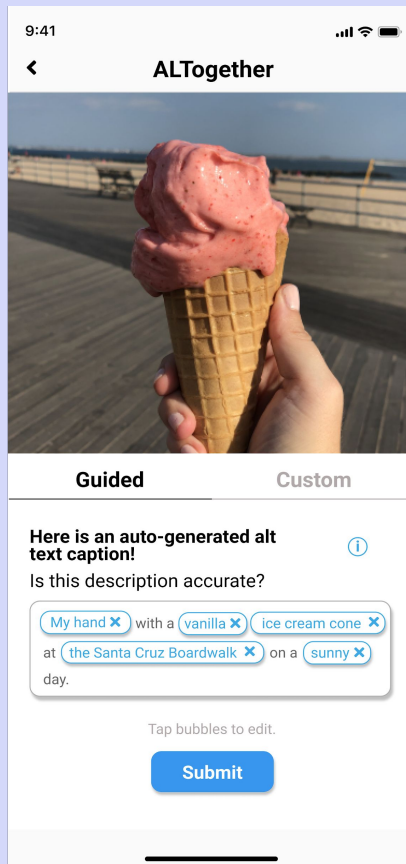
9:41

ALTogether

Guided

Custom

Here is an auto-generated alt text caption!

Is this description accurate?

My hand ✕ with a vanilla ✕ ice cream cone ✕ at the Santa Cruz Boardwalk ✕ on a sunny ✕ day.

Tap bubbles to edit.

Submit